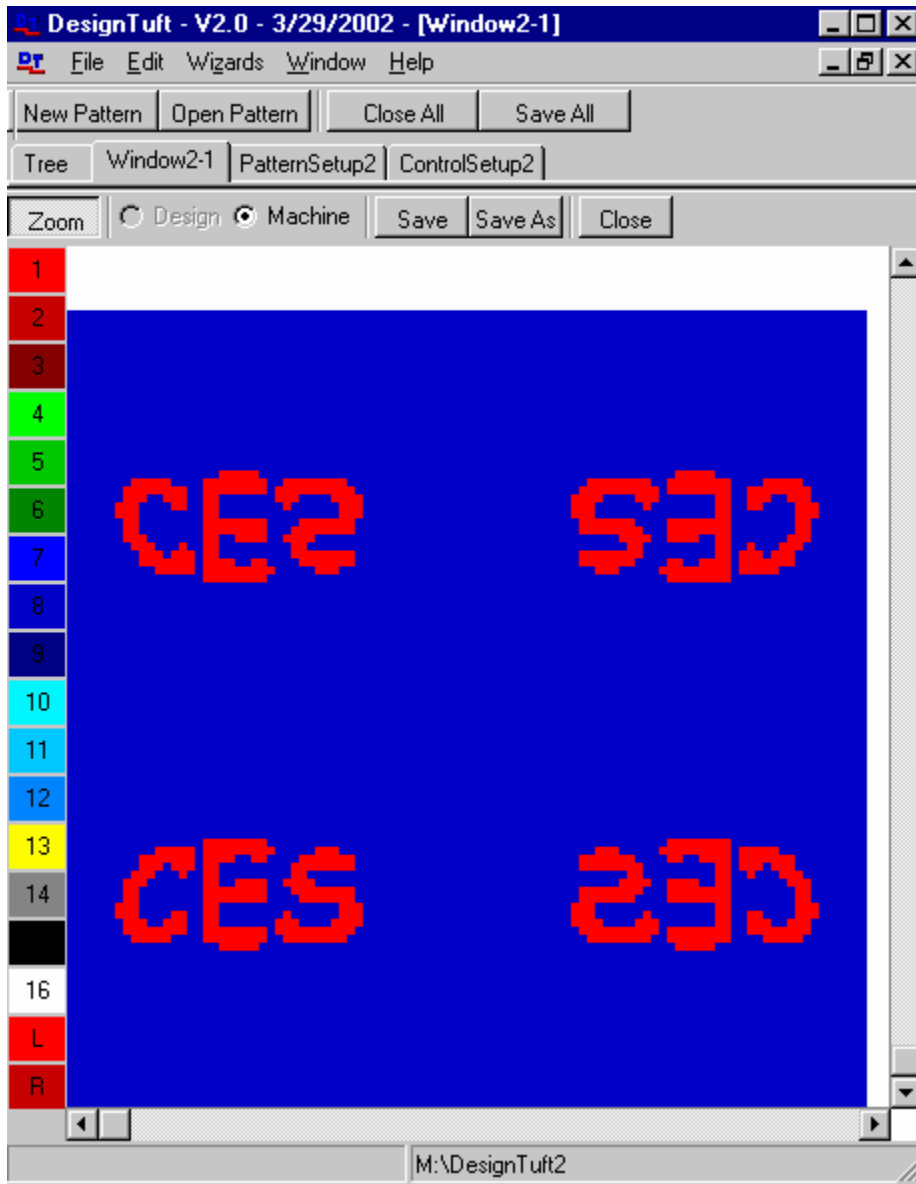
DesignTuft - V2.0 - 3/29/2002 - [Window2-1]

File Edit Wizards Window Help

New Pattern Open Pattern Close All Save All

Tree Window2-1 PatternSetup2 ControlSetup2

Zoom Design Machine Save Save As Close

1
2
3
4
5
6
7
8
9
10
11
12
13
14
16
L
R

CES CES
CES CES

M:\DesignTuft2